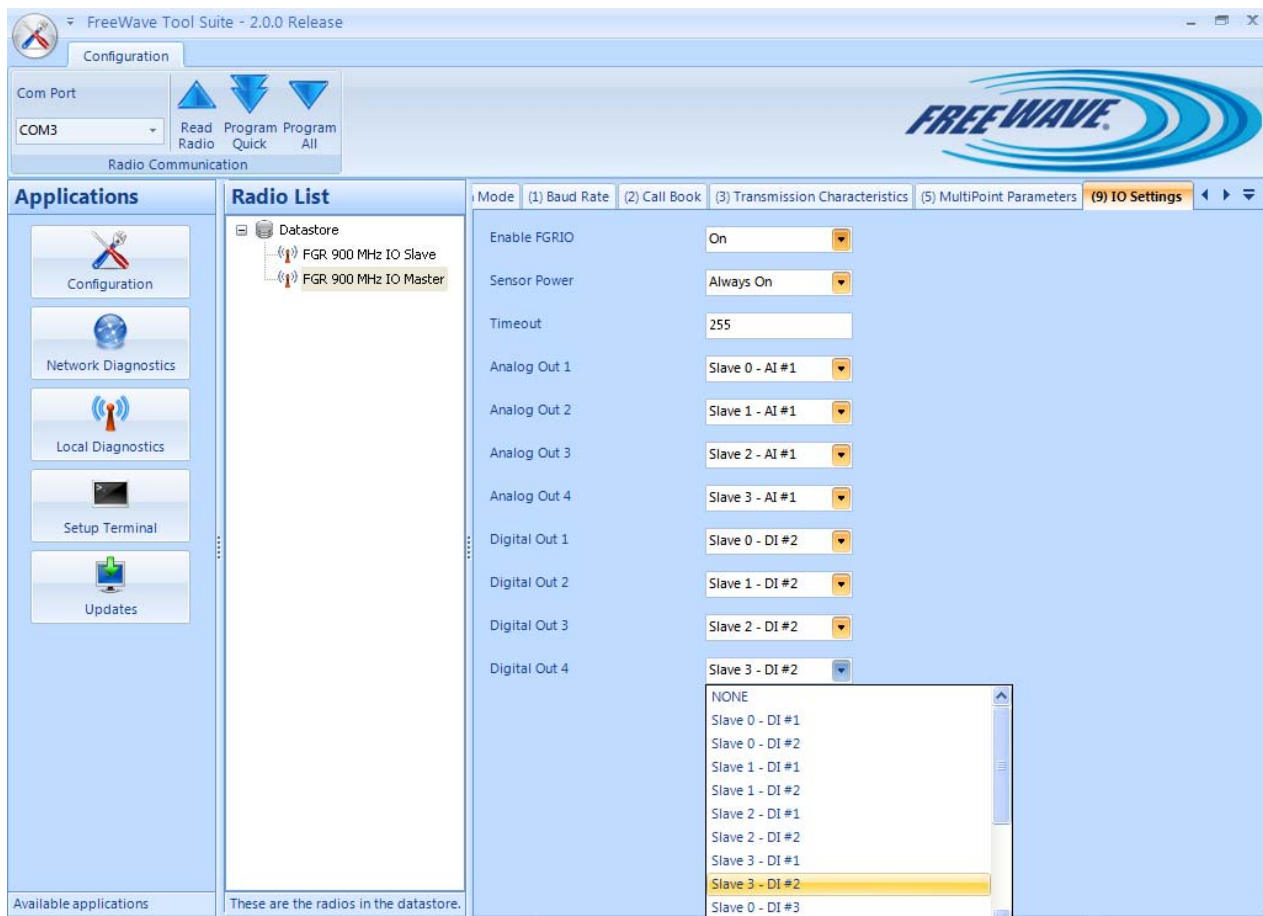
FreeWave Tool Suite - 2.0.0 Release

Configuration

Com Port
COM3
Read Radio
Program Quick
Program All
Radio Communication

FREEWAVE

Applications
Configuration
Network Diagnostics
Local Diagnostics
Setup Terminal
Updates
Available applications

Radio List
Datastore
FGR 900 MHz IO Slave
FGR 900 MHz IO Master
These are the radios in the datastore.

Mode | (1) Baud Rate | (2) Call Book | (3) Transmission Characteristics | (5) MultiPoint Parameters | (9) IO Settings

Enable FGRIO: On
Sensor Power: Always On
Timeout: 255
Analog Out 1: Slave 0 - AI #1
Analog Out 2: Slave 1 - AI #1
Analog Out 3: Slave 2 - AI #1
Analog Out 4: Slave 3 - AI #1
Digital Out 1: Slave 0 - DI #2
Digital Out 2: Slave 1 - DI #2
Digital Out 3: Slave 2 - DI #2
Digital Out 4: Slave 3 - DI #2

NONE
Slave 0 - DI #1
Slave 0 - DI #2
Slave 1 - DI #1
Slave 1 - DI #2
Slave 2 - DI #1
Slave 2 - DI #2
Slave 3 - DI #1
Slave 3 - DI #2
Slave 0 - DI #3